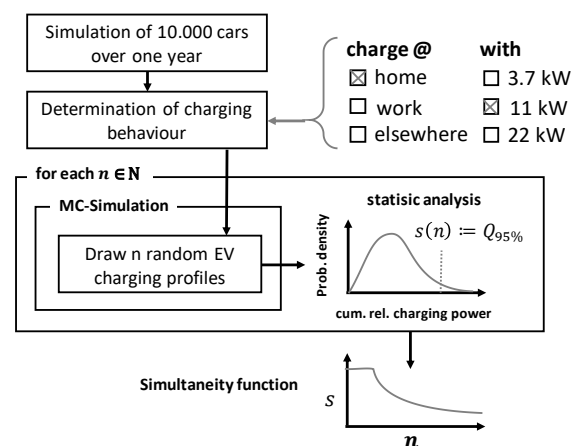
Simulation of 10.000 cars over one year

Determination of charging behaviour

charge @
☒ home
☐ work
☐ elsewhere

with
☐ 3.7 kW
☒ 11 kW
☐ 22 kW

for each $n \in \mathbf{N}$

MC-Simulation

Draw n random EV charging profiles

statisic analysis

$s(n) := Q_{95\%}$

Prob. density

cum. rel. charging power

Simultaneity function

$s$

$n$